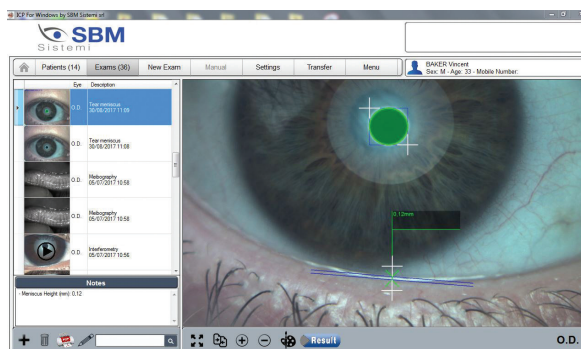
ICP For Windows by SBM Sistemi srl

SBM
Sistemi

Patients (14) | Exams (36) | New Exam | Manual | Settings | Transfer | Menu

BAKER Vincent
Sex: M - Age: 33 - Mobile Number:

| Eye | Description |
|---|---|
| O.D. | Tear meniscus 30/08/2017 11:09 |
| O.D. | Tear meniscus 30/08/2017 11:08 |
| O.D. | Meibography 05/07/2017 10:58 |
| O.D. | Meibography 05/07/2017 10:58 |
| O.D. | Interferometry 05/07/2017 10:56 |

Notes

- Meniscus Height (mm): 0,12

0,12mm

Result

O.D.